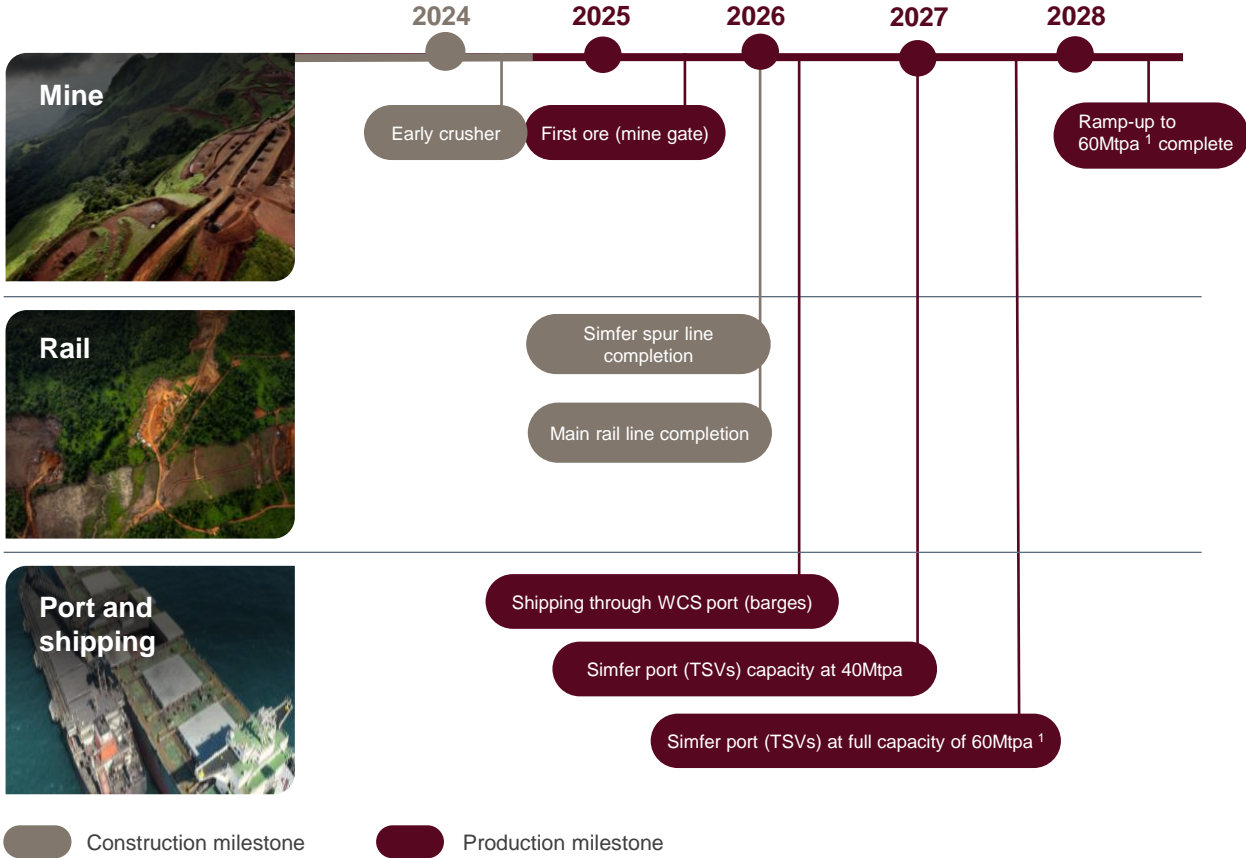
2024 2025 2026 2027 2028

Mine

Early crusher

First ore (mine gate)

Ramp-up to 60Mtpa $^{1}$ complete

Rail

Simfer spur line completion

Main rail line completion

Port and shipping

Shipping through WCS port (barges)

Simfer port (TSVs) capacity at 40Mtpa

Simfer port (TSVs) at full capacity of 60Mtpa $^{1}$

Construction milestone

Production milestone